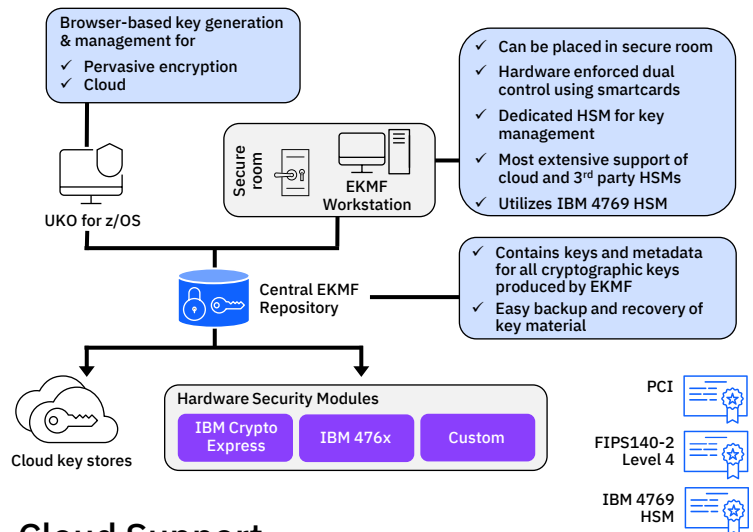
Browser-based key generation & management for
✓ Pervasive encryption
✓ Cloud

UKO for z/OS

Secure room

EKMF Workstation

✓ Can be placed in secure room
✓ Hardware enforced dual control using smartcards
✓ Dedicated HSM for key management
✓ Most extensive support of cloud and 3rd party HSMs
✓ Utilizes IBM 4769 HSM

Central EKMF Repository

✓ Contains keys and metadata for all cryptographic keys produced by EKMF
✓ Easy backup and recovery of key material

Cloud key stores

Hardware Security Modules

IBM Crypto Express

IBM 476x

Custom

PCI

FIPS140-2 Level 4

IBM 4769 HSM

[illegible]